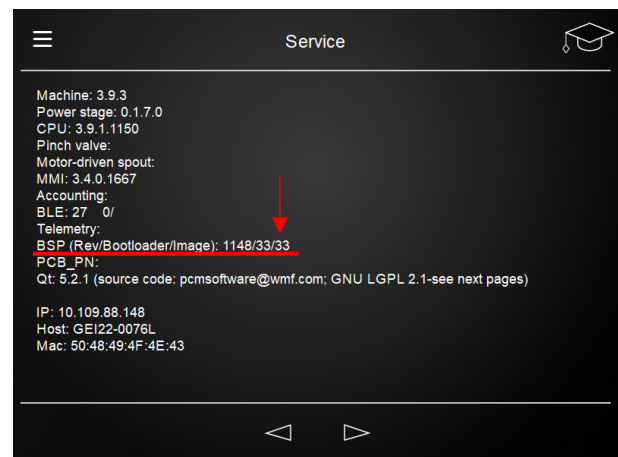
Service

Machine: 3.9.3
Power stage: 0.1.7.0
CPU: 3.9.1.1150
Pinch valve:
Motor-driven spout:
MMI: 3.4.0.1667
Accounting:
BLE: 27 0/
Telemetry:
BSP (Rev/Bootloader/Image): 1148/33/33
PCB_PN:
Qt: 5.2.1 (source code: pcmsoftware@wmf.com; GNU LGPL 2.1-see next pages)

IP: 10.109.88.148
Host: GEI22-0076L
Mac: 50:48:49:4F:4E:43